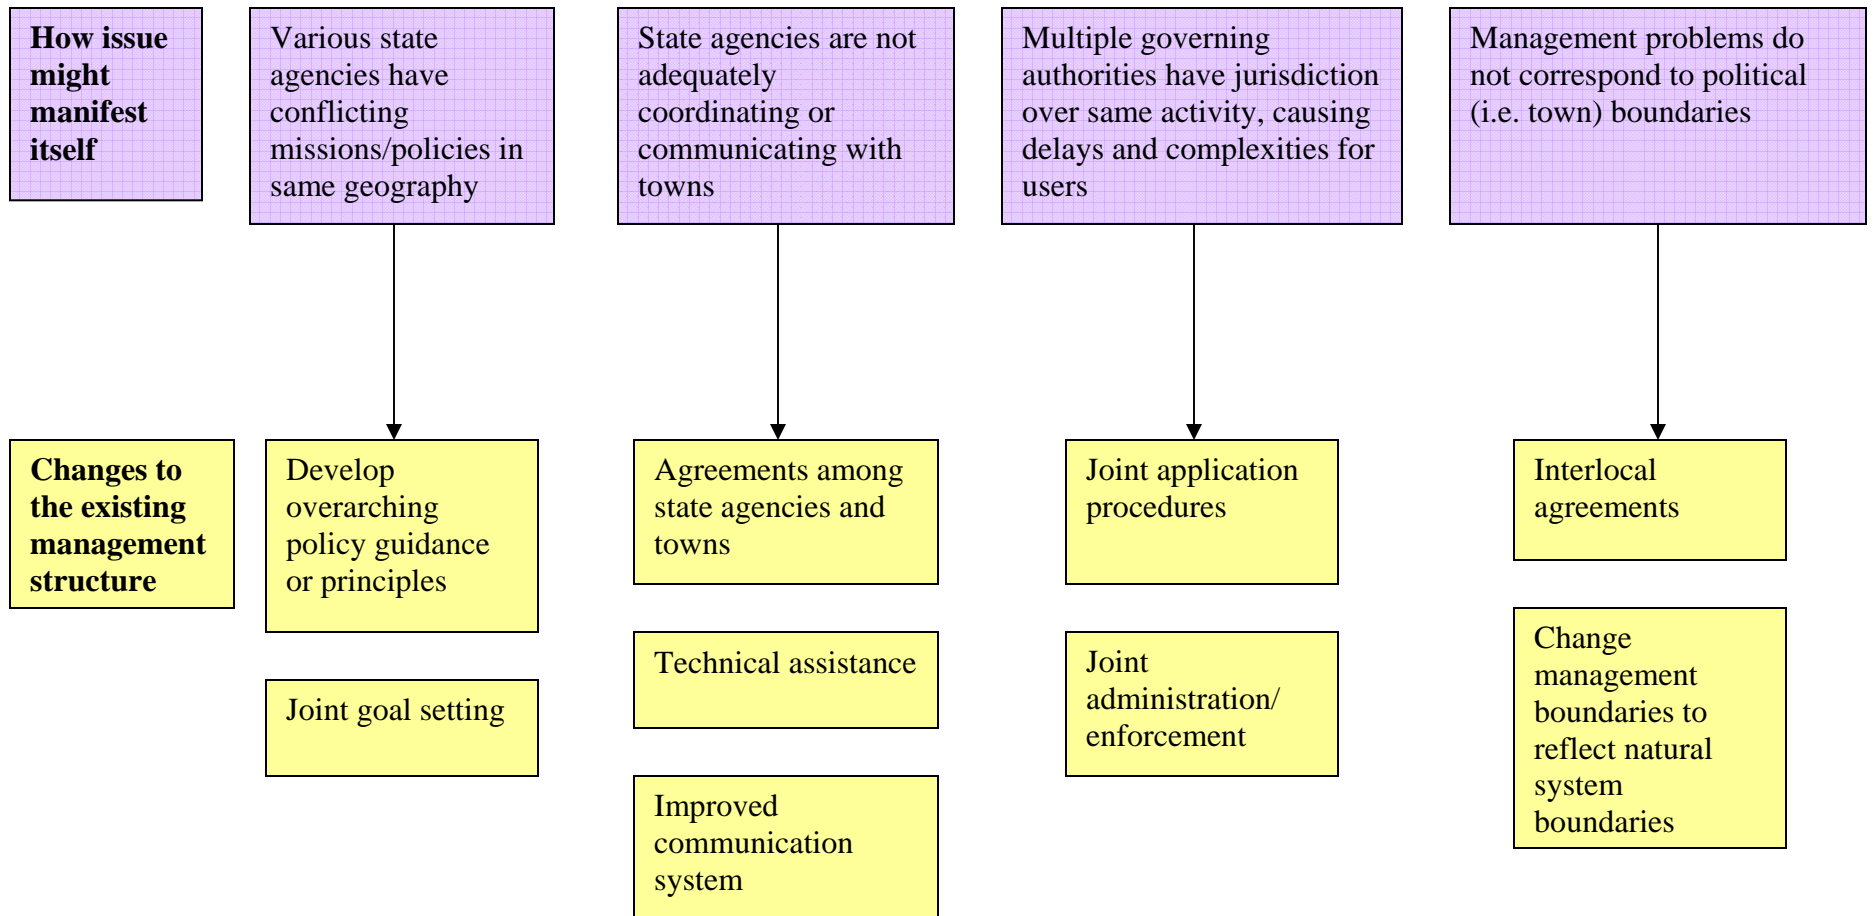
How issue might manifest itself

Various state agencies have conflicting missions/policies in same geography

State agencies are not adequately coordinating or communicating with towns

Multiple governing authorities have jurisdiction over same activity, causing delays and complexities for users

Management problems do not correspond to political (i.e. town) boundaries

Changes to the existing management structure

Develop overarching policy guidance or principles

Joint goal setting

Agreements among state agencies and towns

Technical assistance

Improved communication system

Joint application procedures

Joint administration/ enforcement

Interlocal agreements

Change management boundaries to reflect natural system boundaries